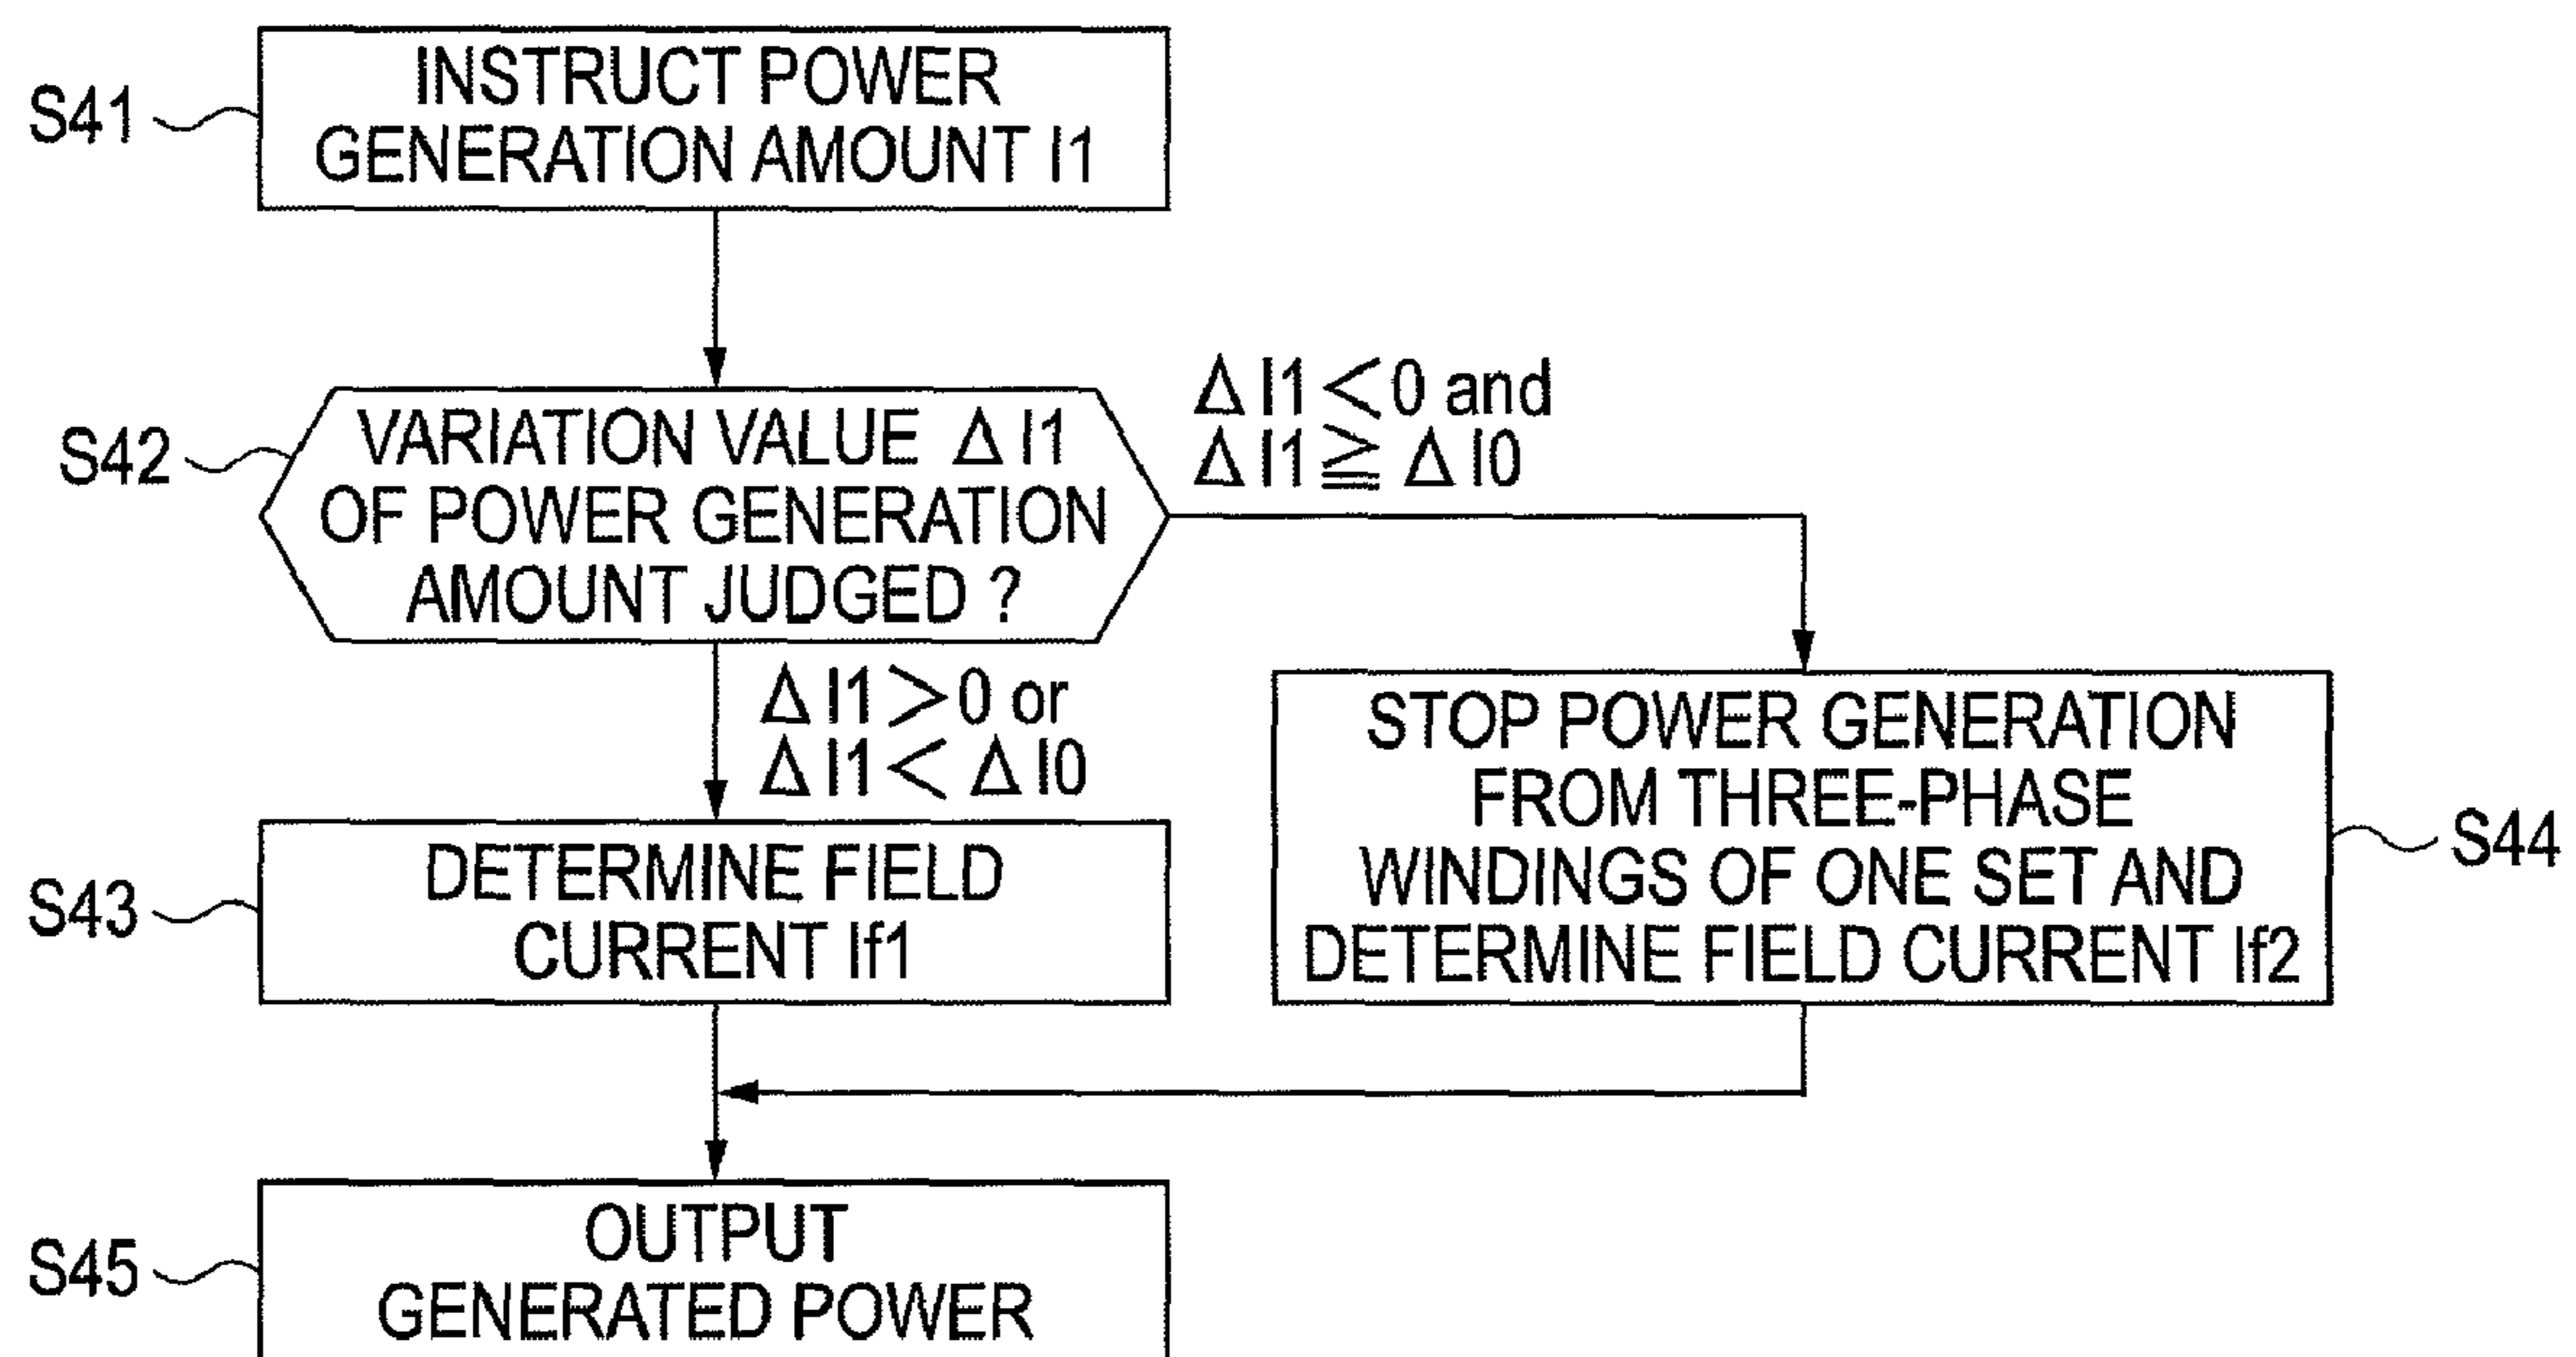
S41
INSTRUCT POWER GENERATION AMOUNT I1

S42
VARIATION VALUE $\Delta$ I1 OF POWER GENERATION AMOUNT JUDGED ?

$\Delta I1 < 0$ and $\Delta I1 \geqq \Delta I0$

$\Delta I1 > 0$ or $\Delta I1 < \Delta I0$

S43
DETERMINE FIELD CURRENT If1

S44
STOP POWER GENERATION FROM THREE-PHASE WINDINGS OF ONE SET AND DETERMINE FIELD CURRENT If2

S45
OUTPUT GENERATED POWER